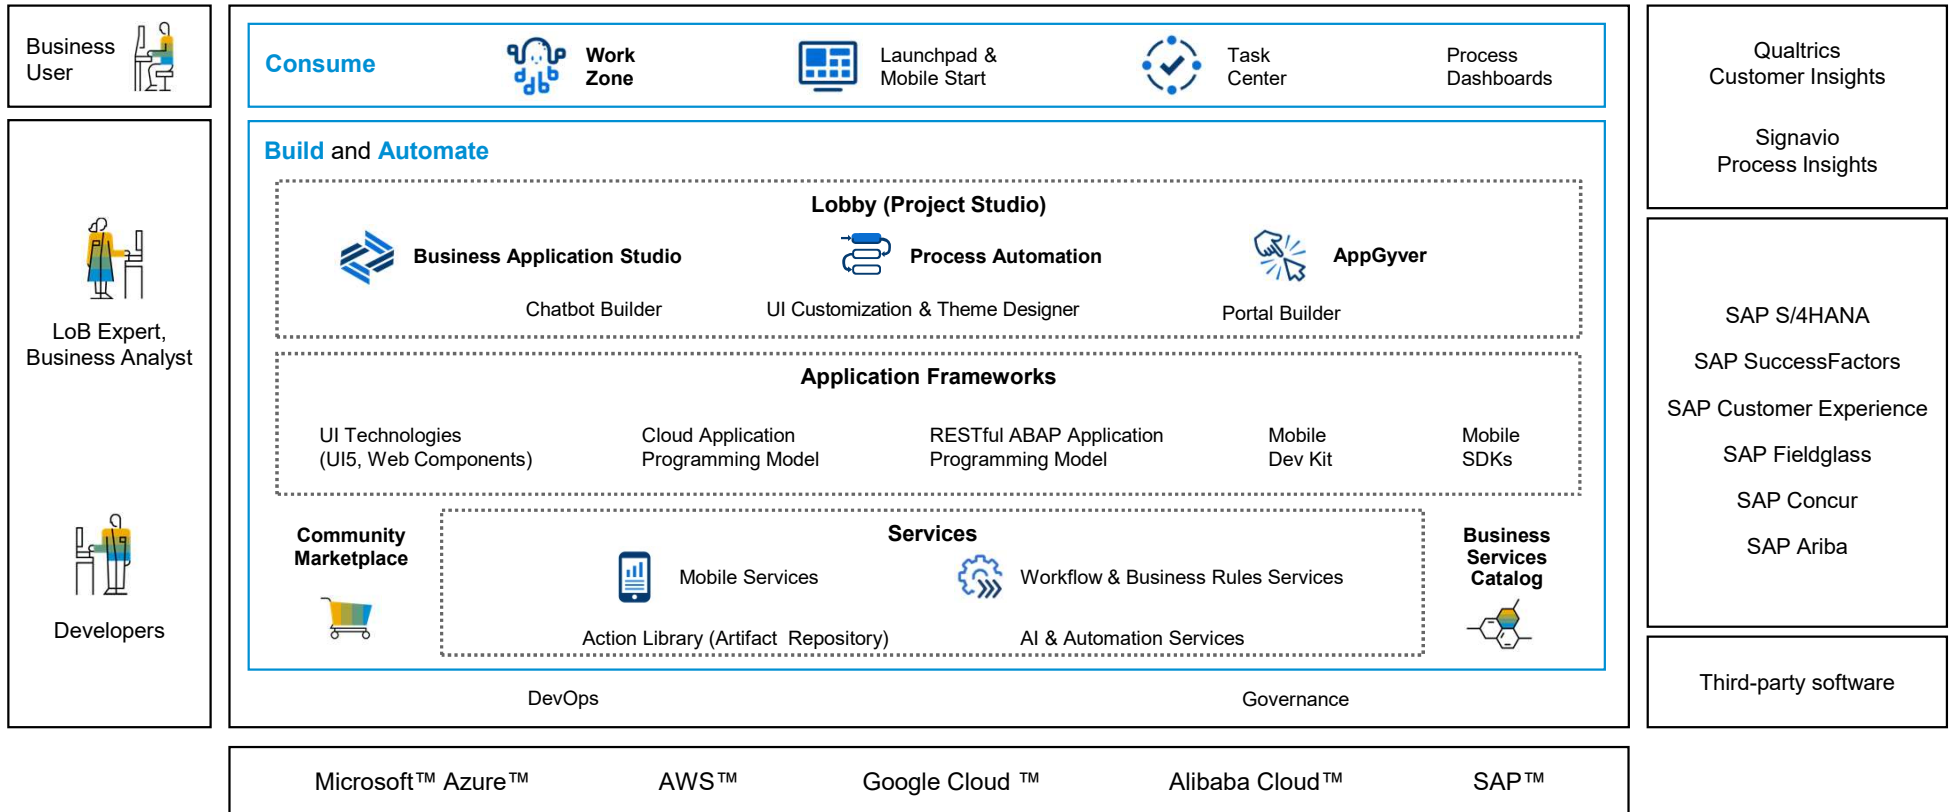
Business User

LoB Expert, Business Analyst

Developers

Consume

Work Zone

Launchpad & Mobile Start

Task Center

Process Dashboards

Build and Automate

Lobby (Project Studio)

Business Application Studio

Process Automation

AppGyver

Chatbot Builder

UI Customization & Theme Designer

Portal Builder

Application Frameworks

UI Technologies (UI5, Web Components)

Cloud Application Programming Model

RESTful ABAP Application Programming Model

Mobile Dev Kit

Mobile SDKs

Community Marketplace

Services

Mobile Services

Workflow & Business Rules Services

Action Library (Artifact Repository)

AI & Automation Services

Business Services Catalog

DevOps

Governance

Qualtrics Customer Insights

Signavio Process Insights

SAP S/4HANA

SAP SuccessFactors

SAP Customer Experience

SAP Fieldglass

SAP Concur

SAP Ariba

Third-party software

Microsoft™ Azure™

AWS™

Google Cloud ™

Alibaba Cloud™

SAP™